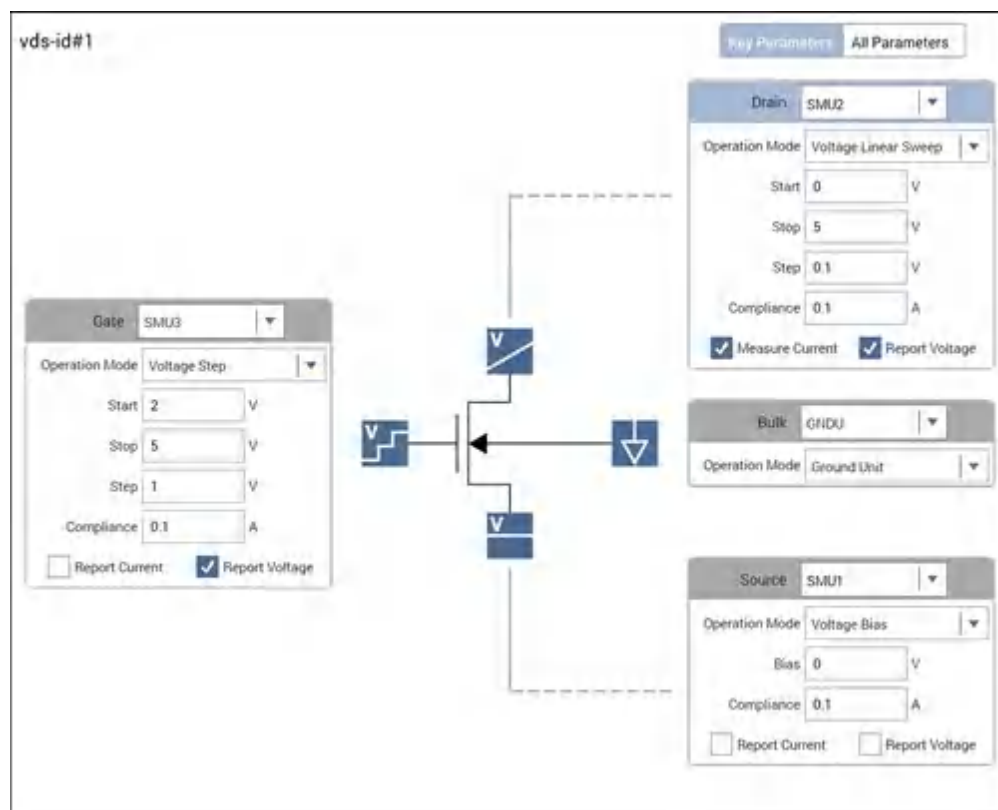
vds-id#1

Key Parameters All Parameters

Drain SMU2
Operation Mode Voltage Linear Sweep
Start 0 V
Stop 5 V
Step 0.1 V
Compliance 0.1 A
Measure Current Report Voltage

Gate SMU3
Operation Mode Voltage Step
Start 2 V
Stop 5 V
Step 1 V
Compliance 0.1 A
Report Current Report Voltage

V

V

V

Bulk GNDU
Operation Mode Ground Unit

Source SMU1
Operation Mode Voltage Bias
Bias 0 V
Compliance 0.1 A
Report Current Report Voltage